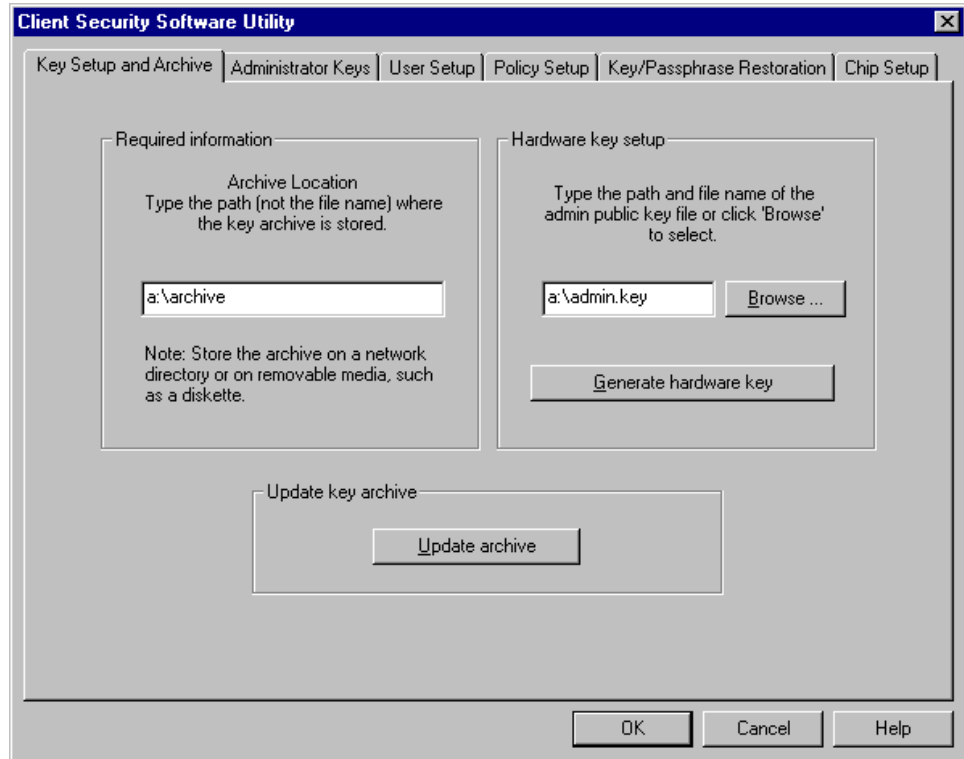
Client Security Software Utility

Key Setup and Archive | Administrator Keys | User Setup | Policy Setup | Key/Passphrase Restoration | Chip Setup

Required information

Archive Location
Type the path (not the file name) where the key archive is stored.

a:\archive

Note: Store the archive on a network directory or on removable media, such as a diskette.

Hardware key setup

Type the path and file name of the admin public key file or click 'Browse' to select.

a:\admin.key

Browse ...

Generate hardware key

Update key archive

Update archive

OK

Cancel

Help